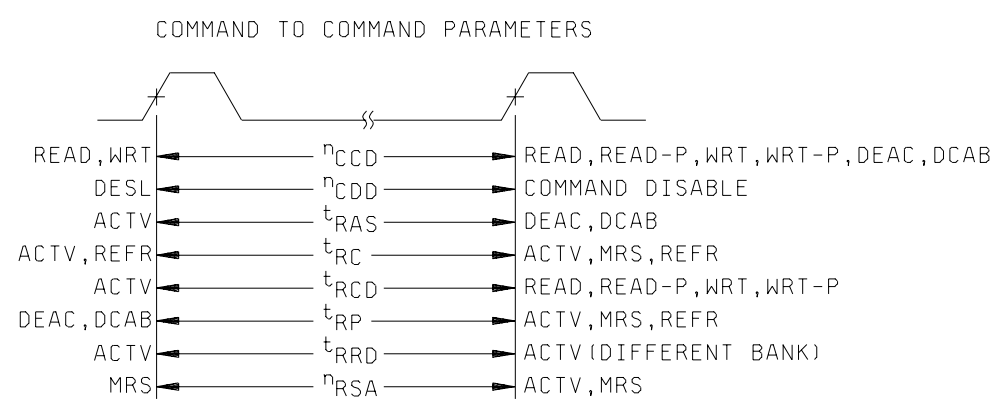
COMMAND TO COMMAND PARAMETERS

READ, WRT $n_{CCD}$ READ, READ-P, WRT, WRT-P, DEAC, DCAB
DESL $n_{CDD}$ COMMAND DISABLE
ACTV $t_{RAS}$ DEAC, DCAB
ACTV, REFR $t_{RC}$ ACTV, MRS, REFR
ACTV $t_{RCD}$ READ, READ-P, WRT, WRT-P
DEAC, DCAB $t_{RP}$ ACTV, MRS, REFR
ACTV $t_{RRD}$ ACTV(DIFFERENT BANK)
MRS $n_{RSA}$ ACTV, MRS